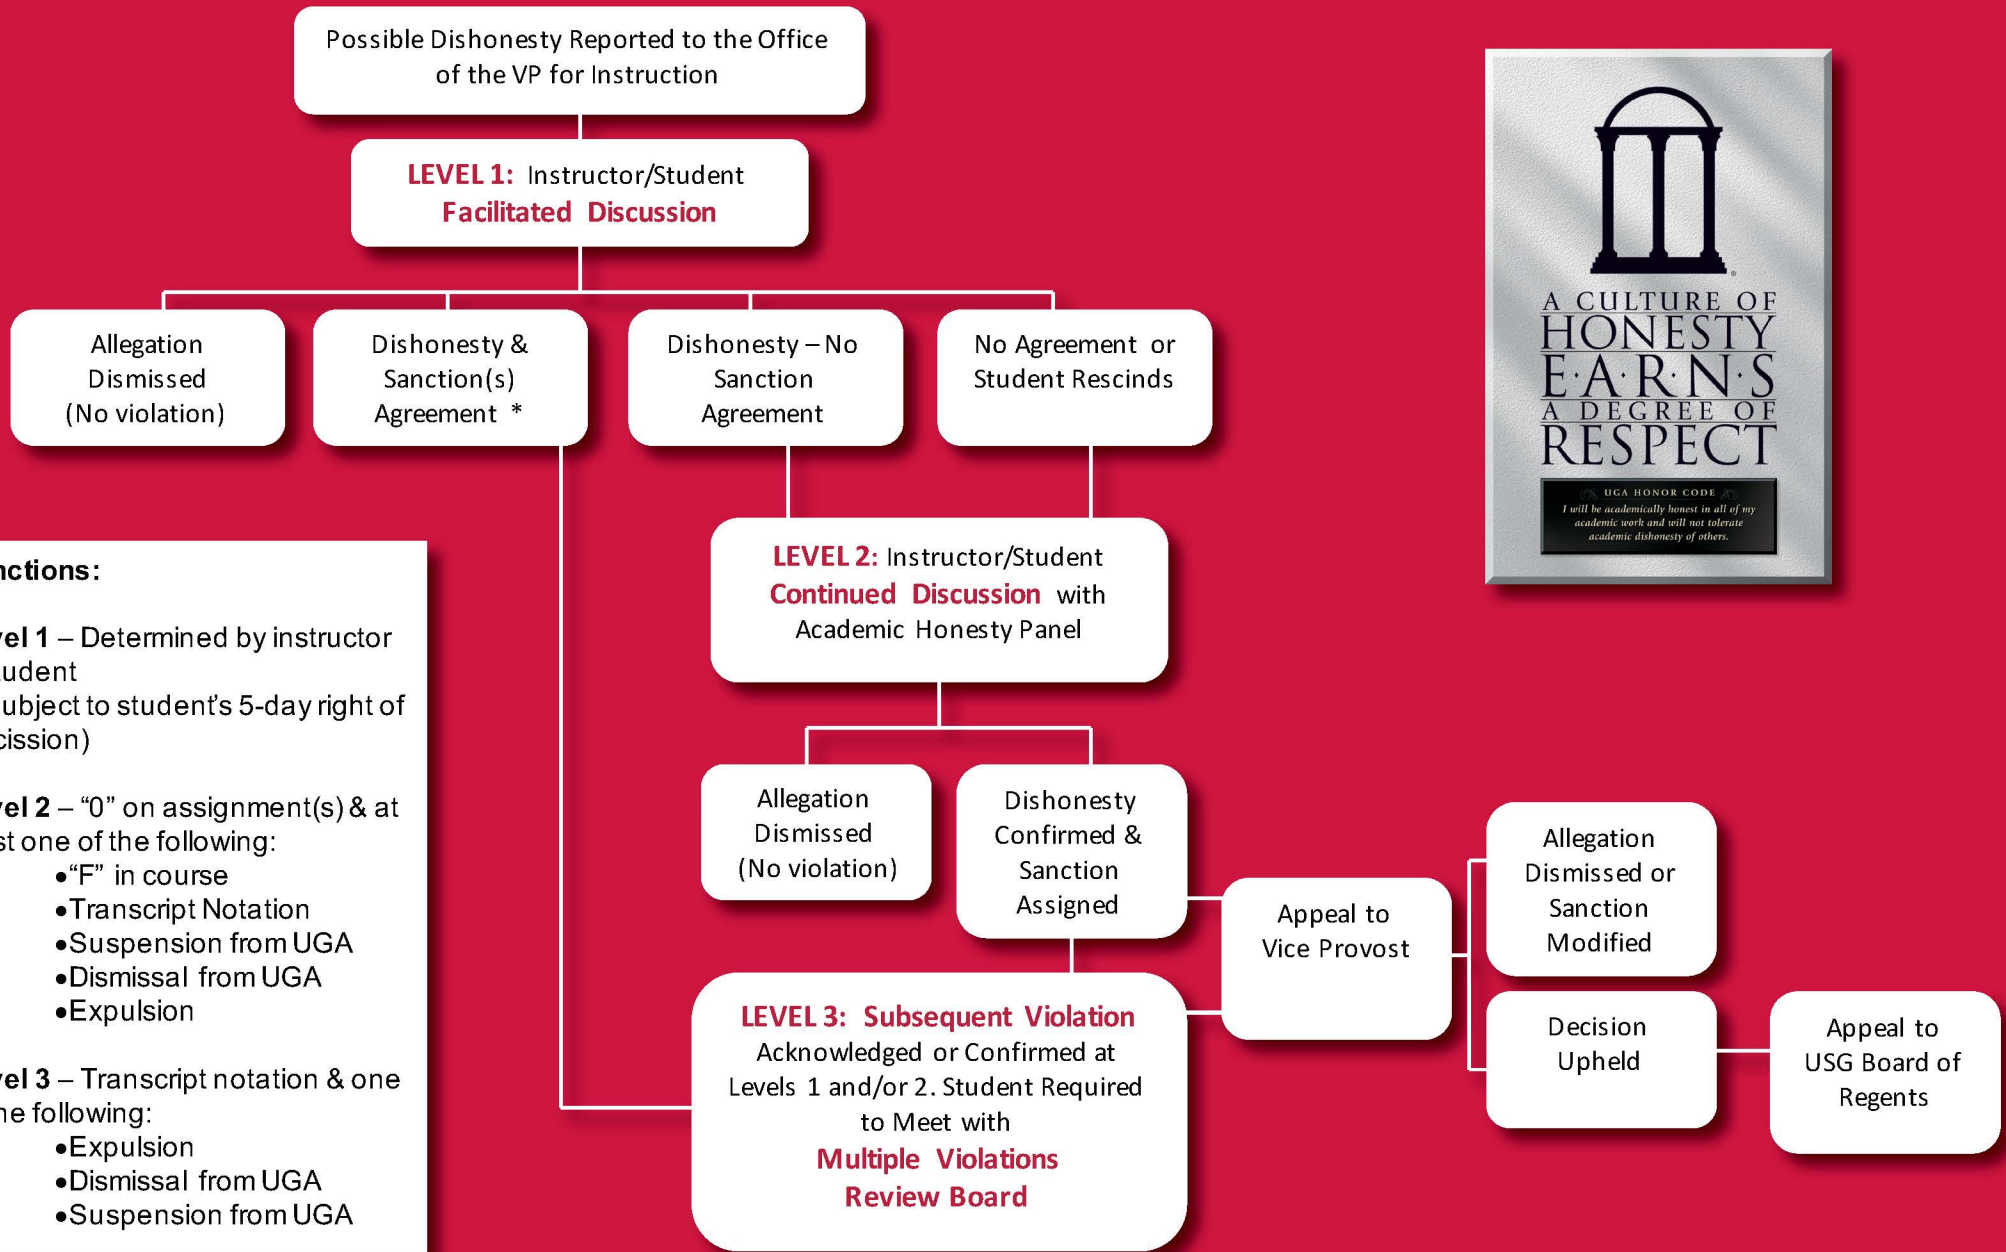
Possible Dishonesty Reported to the Office of the VP for Instruction

LEVEL 1: Instructor/Student Facilitated Discussion

Allegation Dismissed (No violation)

Dishonesty & Sanction(s) Agreement *

Dishonesty – No Sanction Agreement

No Agreement or Student Rescinds

A CULTURE OF HONESTY E·A·R·N·S A DEGREE OF RESPECT

UGA HONOR CODE
I will be academically honest in all of my academic work and will not tolerate academic dishonesty of others.

nctions:

vel 1 – Determined by instructor udent ubject to student's 5-day right of cission)

vel 2 – "0" on assignment(s) & at st one of the following:
•"F" in course
•Transcript Notation
•Suspension from UGA
•Dismissal from UGA
•Expulsion

vel 3 – Transcript notation & one he following:
•Expulsion
•Dismissal from UGA
•Suspension from UGA

LEVEL 2: Instructor/Student Continued Discussion with Academic Honesty Panel

Allegation Dismissed (No violation)

Dishonesty Confirmed & Sanction Assigned

Appeal to Vice Provost

Allegation Dismissed or Sanction Modified

Decision Upheld

Appeal to USG Board of Regents

LEVEL 3: Subsequent Violation Acknowledged or Confirmed at Levels 1 and/or 2. Student Required to Meet with Multiple Violations Review Board